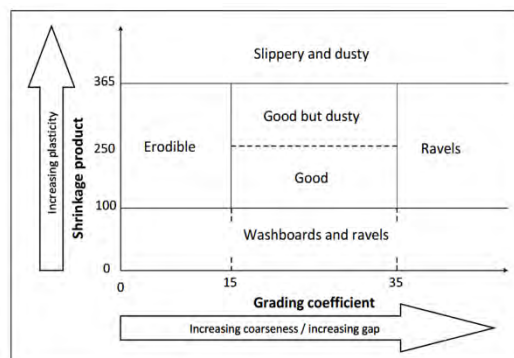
Increasing plasticity

Shrinkage product

365

250

100

0

0

15

35

Slippery and dusty

Good but dusty

Erodible

Ravels

Good

Washboards and ravels

Grading coefficient

Increasing coarseness / increasing gap